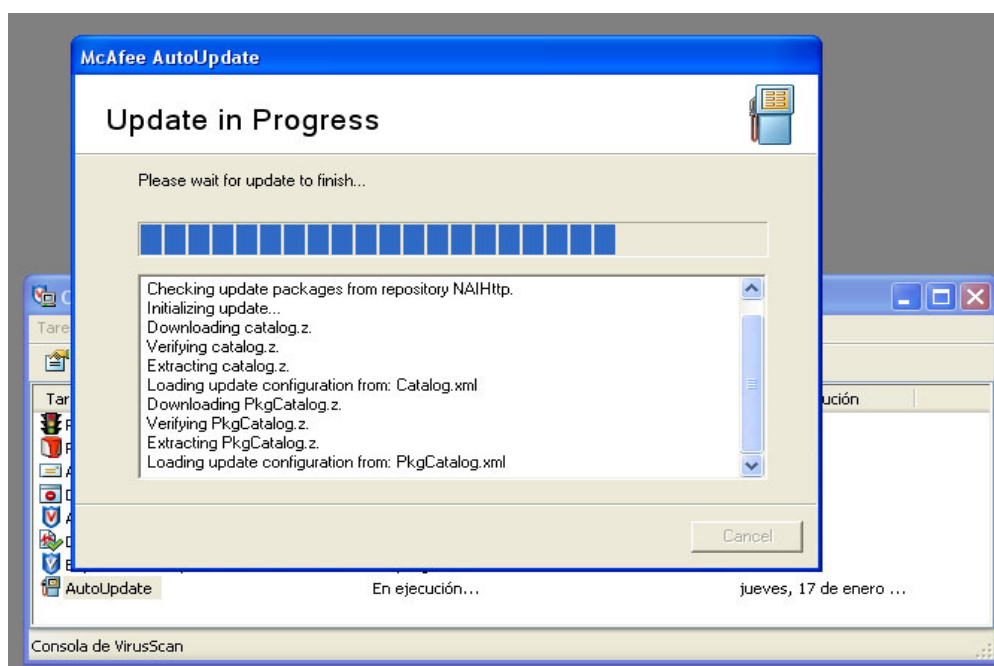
McAfee AutoUpdate

Update in Progress

Please wait for update to finish...

Checking update packages from repository NAIHttp.
Initializing update...
Downloading catalog.z.
Verifying catalog.z.
Extracting catalog.z.
Loading update configuration from: Catalog.xml
Downloading PkgCatalog.z.
Verifying PkgCatalog.z.
Extracting PkgCatalog.z.
Loading update configuration from: PkgCatalog.xml

Cancel

Tare

Tar

ución

AutoUpdate En ejecución... jueves, 17 de enero ...

Consola de VirusScan